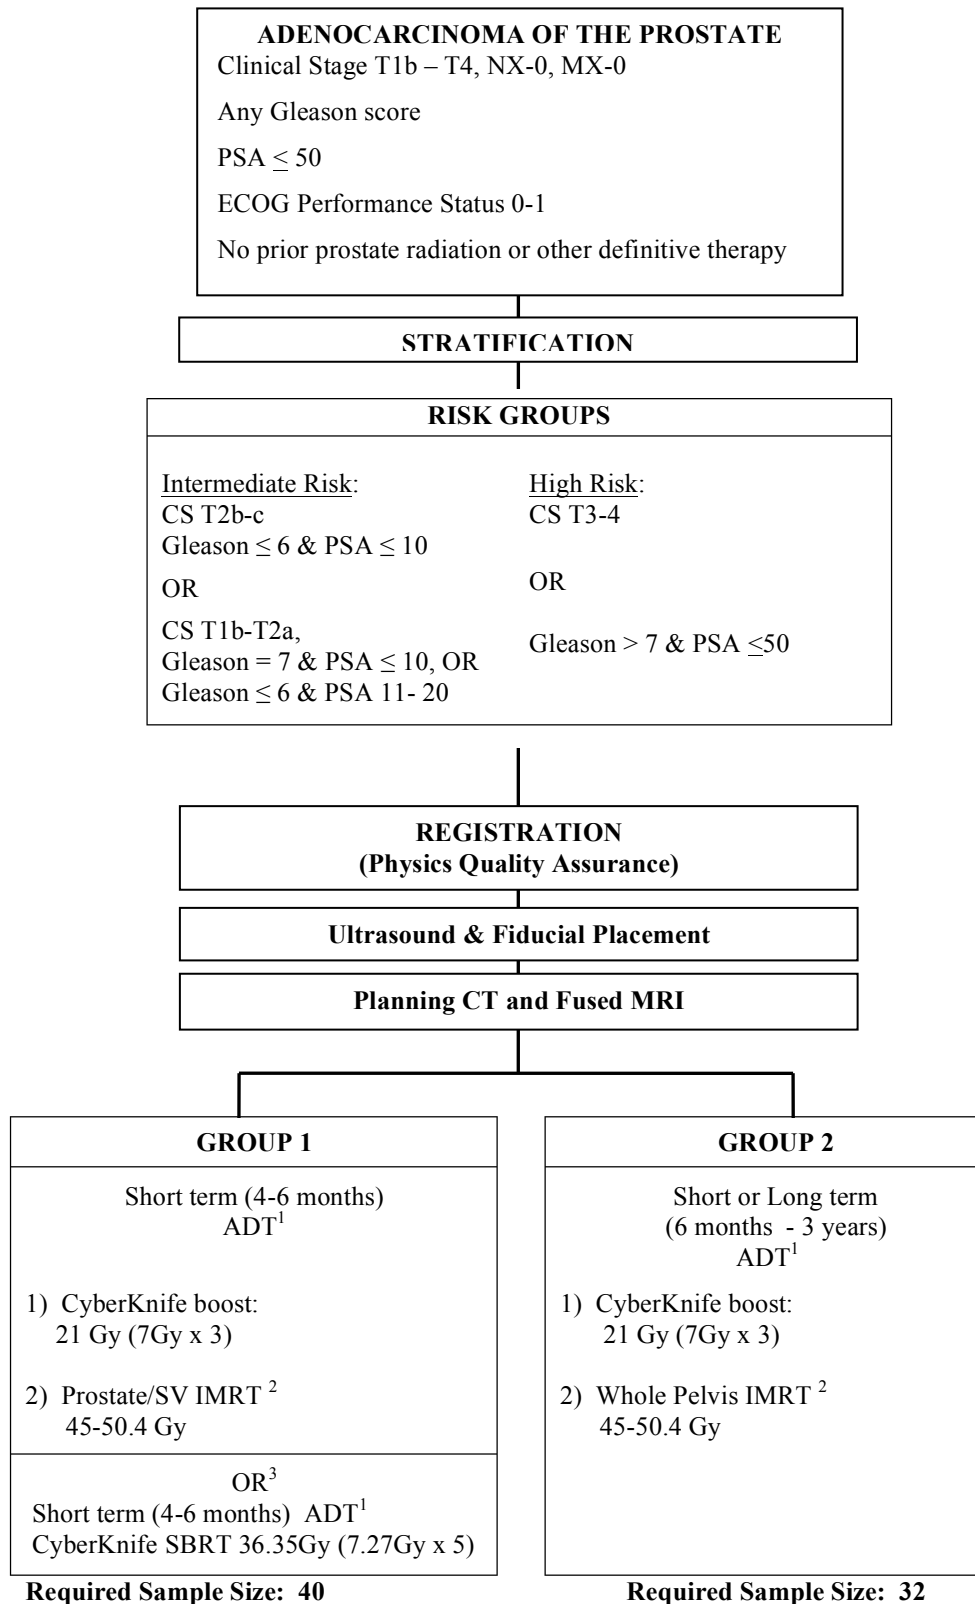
**ADENOCARCINOMA OF THE PROSTATE**
Clinical Stage T1b – T4, NX-0, MX-0

Any Gleason score

PSA $\leq$ 50

ECOG Performance Status 0-1

No prior prostate radiation or other definitive therapy

**STRATIFICATION**

**RISK GROUPS**

Intermediate Risk:
CS T2b-c
Gleason $\leq$ 6 & PSA $\leq$ 10

OR

CS T1b-T2a,
Gleason = 7 & PSA $\leq$ 10, OR
Gleason $\leq$ 6 & PSA 11- 20

High Risk:
CS T3-4

OR

Gleason > 7 & PSA $\leq$50

**REGISTRATION**
**(Physics Quality Assurance)**

**Ultrasound & Fiducial Placement**

**Planning CT and Fused MRI**

**GROUP 1**

Short term (4-6 months)
ADT$^1$

1) CyberKnife boost:
21 Gy (7Gy x 3)

2) Prostate/SV IMRT $^2$
45-50.4 Gy

OR$^3$
Short term (4-6 months) ADT$^1$
CyberKnife SBRT 36.35Gy (7.27Gy x 5)

**Required Sample Size: 40**

**GROUP 2**

Short or Long term
(6 months - 3 years)
ADT$^1$

1) CyberKnife boost:
21 Gy (7Gy x 3)

2) Whole Pelvis IMRT $^2$
45-50.4 Gy

**Required Sample Size: 32**